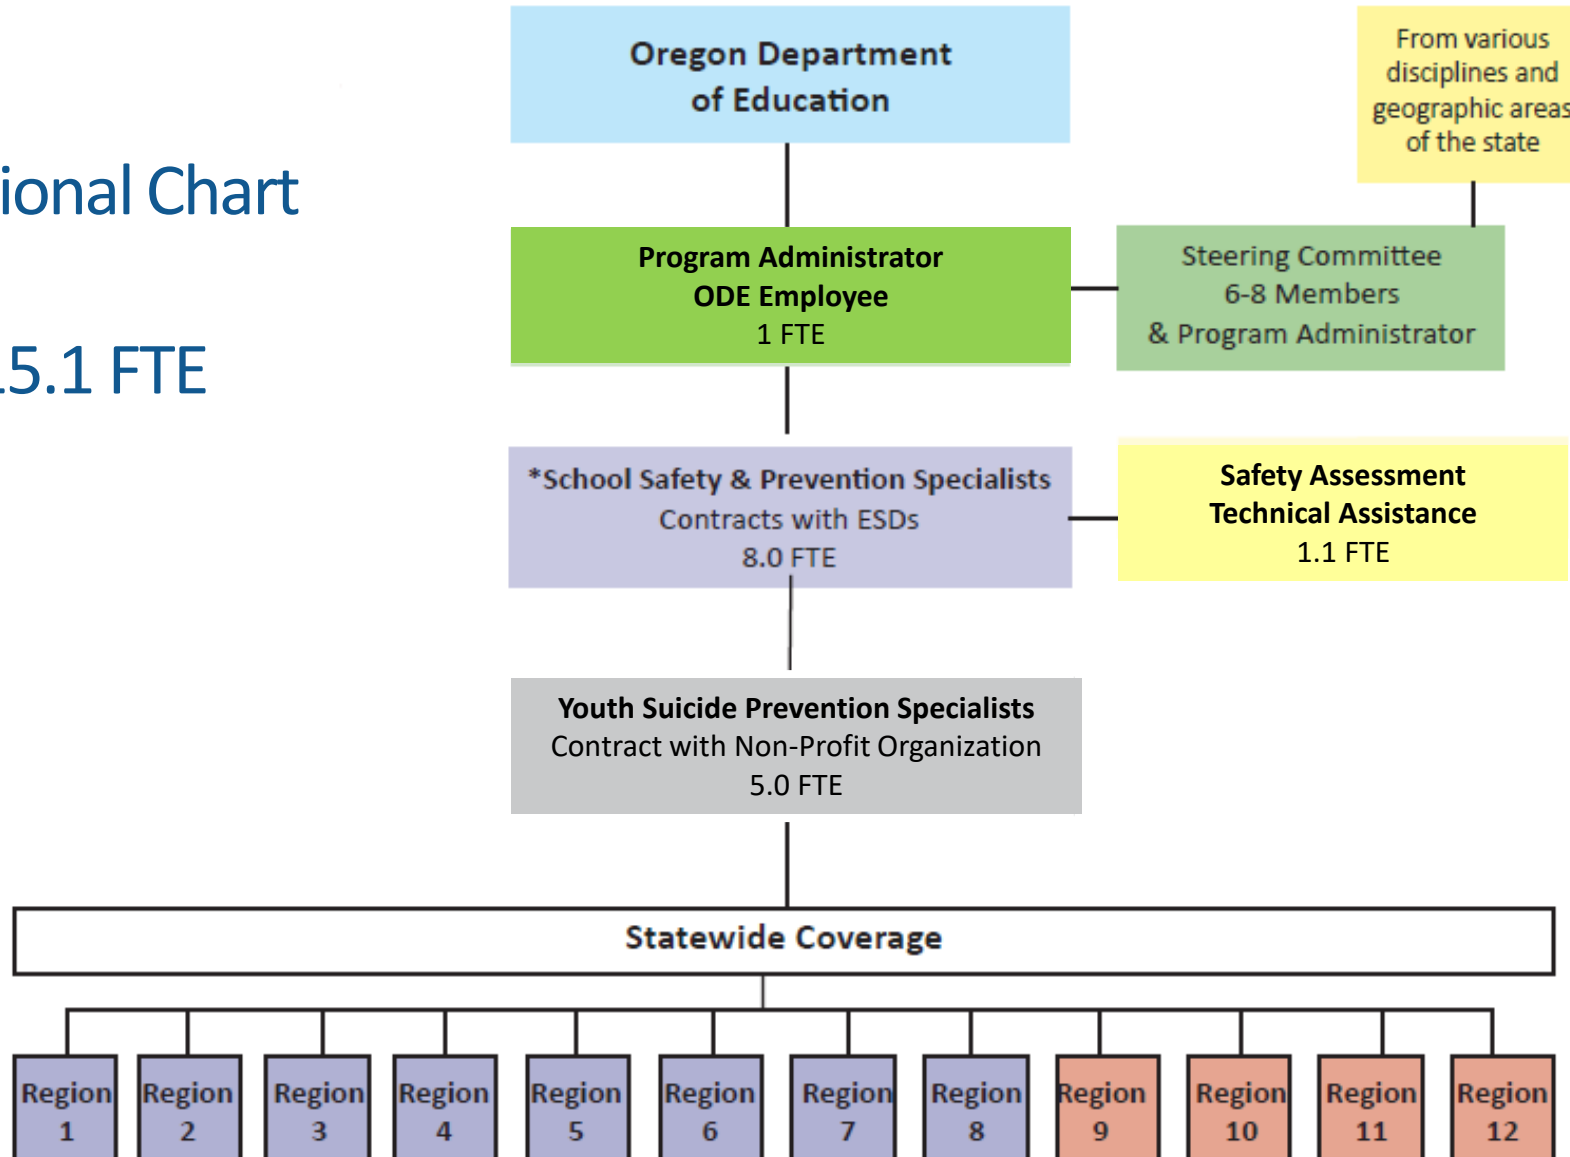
ional Chart

.5.1 FTE

Oregon Department of Education

From various disciplines and geographic areas of the state

Program Administrator
ODE Employee
1 FTE

Steering Committee
6-8 Members
& Program Administrator

*School Safety & Prevention Specialists
Contracts with ESDs
8.0 FTE

Safety Assessment
Technical Assistance
1.1 FTE

Youth Suicide Prevention Specialists
Contract with Non-Profit Organization
5.0 FTE

Statewide Coverage

Region 1
Region 2
Region 3
Region 4
Region 5
Region 6
Region 7
Region 8
Region 9
Region 10
Region 11
Region 12